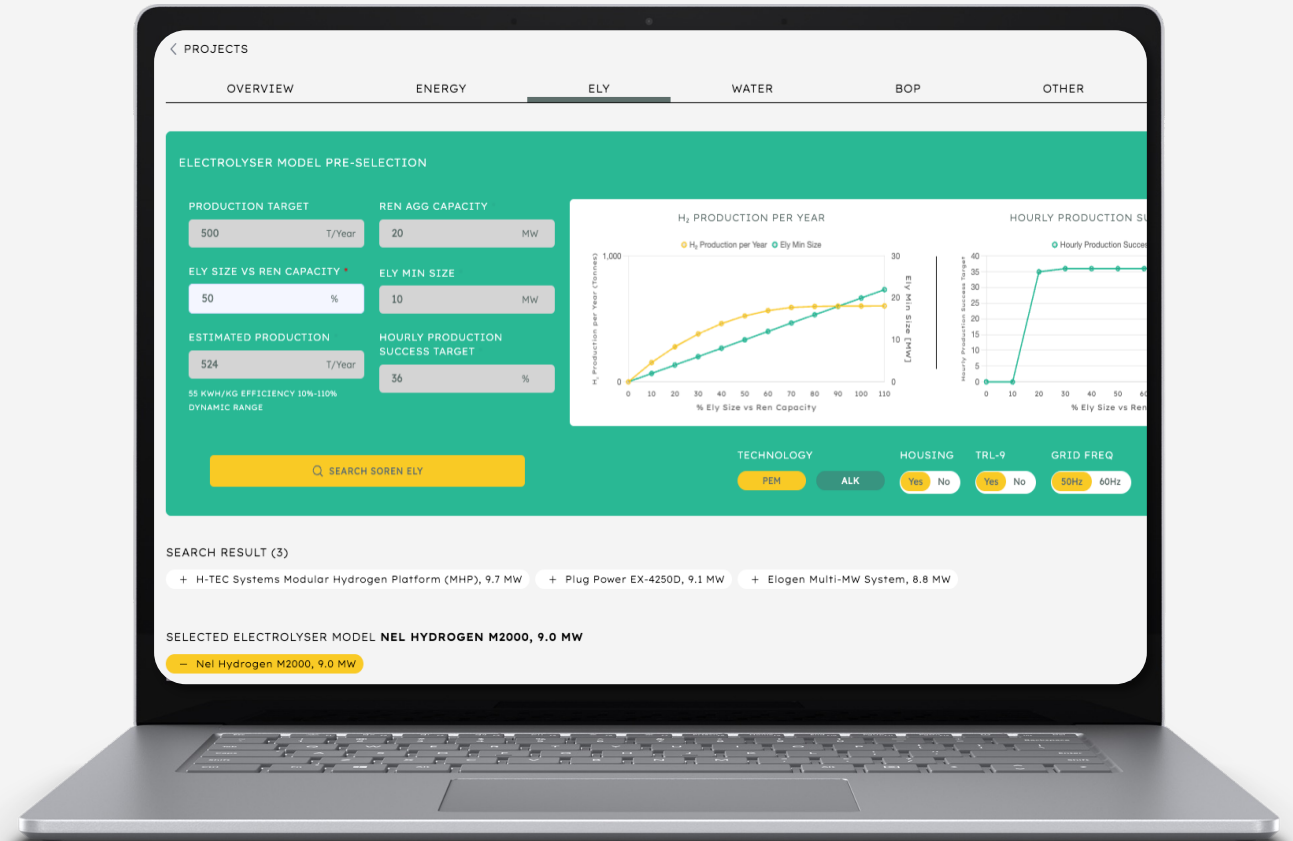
PROJECTS

OVERVIEW ENERGY ELY WATER BOP OTHER

ELECTROLYSER MODEL PRE-SELECTION

PRODUCTION TARGET
500 T/Year

REN AGG CAPACITY
20 MW

ELY SIZE VS REN CAPACITY *
50 %

ELY MIN SIZE
10 MW

ESTIMATED PRODUCTION
524 T/Year

HOURLY PRODUCTION SUCCESS TARGET
36 %

55 KWH/KG EFFICIENCY 10%-110% DYNAMIC RANGE

$H_2$ PRODUCTION PER YEAR

$H_2$ Production per Year   Ely Min Size

1,000
0
$H_2$ Production per Year (Tonnes)
30
20
10
0
Ely Min Size [MW]
0 10 20 30 40 50 60 70 80 90 100 110
% Ely Size vs Ren Capacity

HOURLY PRODUCTION SU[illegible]

Hourly Production Succe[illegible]

40
35
30
25
20
15
10
5
0
Hourly Production Success Target
0 10 20 30 40 50 6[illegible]
% Ely Size vs Ren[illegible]

SEARCH SOREN ELY

TECHNOLOGY
PEM ALK

HOUSING
Yes No

TRL-9
Yes No

GRID FREQ
50Hz 60Hz

SEARCH RESULT (3)

+ H-TEC Systems Modular Hydrogen Platform (MHP), 9.7 MW
+ Plug Power EX-4250D, 9.1 MW
+ Elogen Multi-MW System, 8.8 MW

SELECTED ELECTROLYSER MODEL NEL HYDROGEN M2000, 9.0 MW

— Nel Hydrogen M2000, 9.0 MW